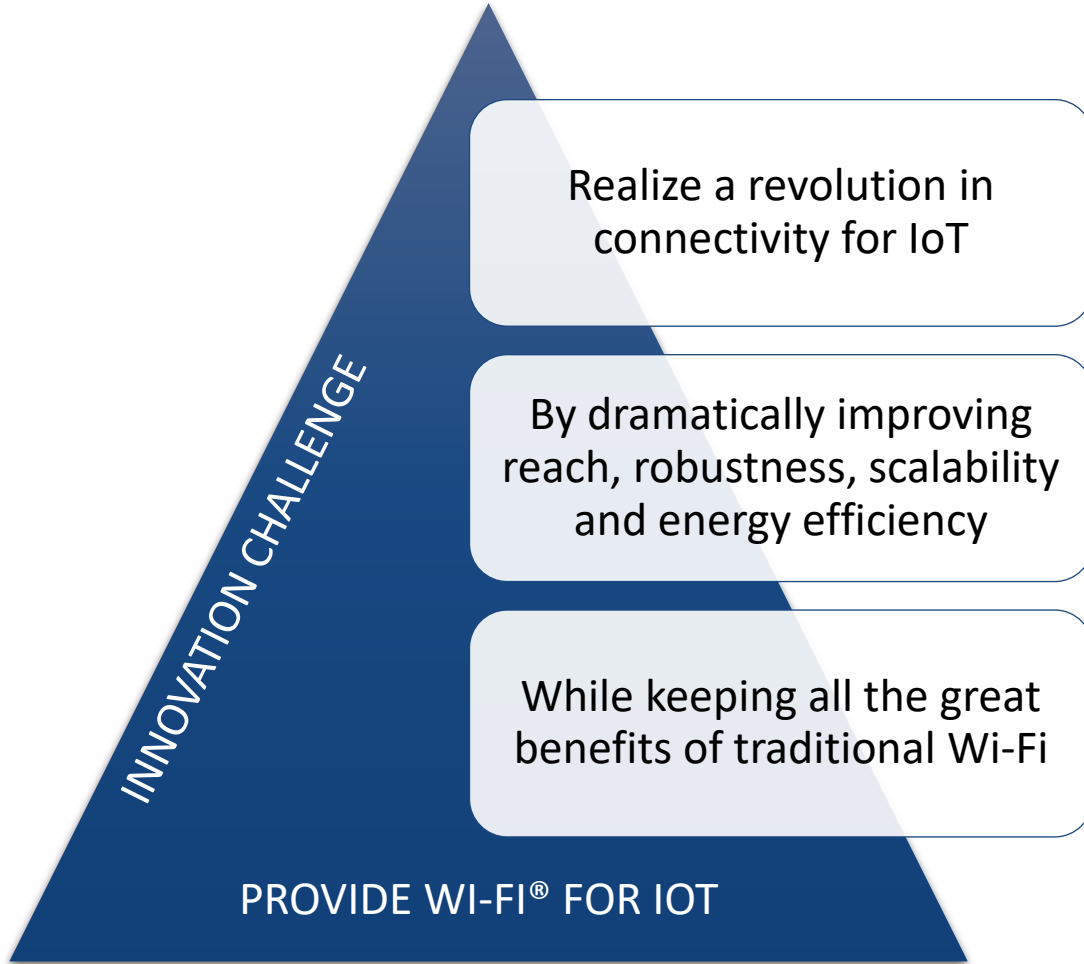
INNOVATION CHALLENGE

Realize a revolution in connectivity for IoT

By dramatically improving reach, robustness, scalability and energy efficiency

While keeping all the great benefits of traditional Wi-Fi

PROVIDE WI-FI® FOR IOT